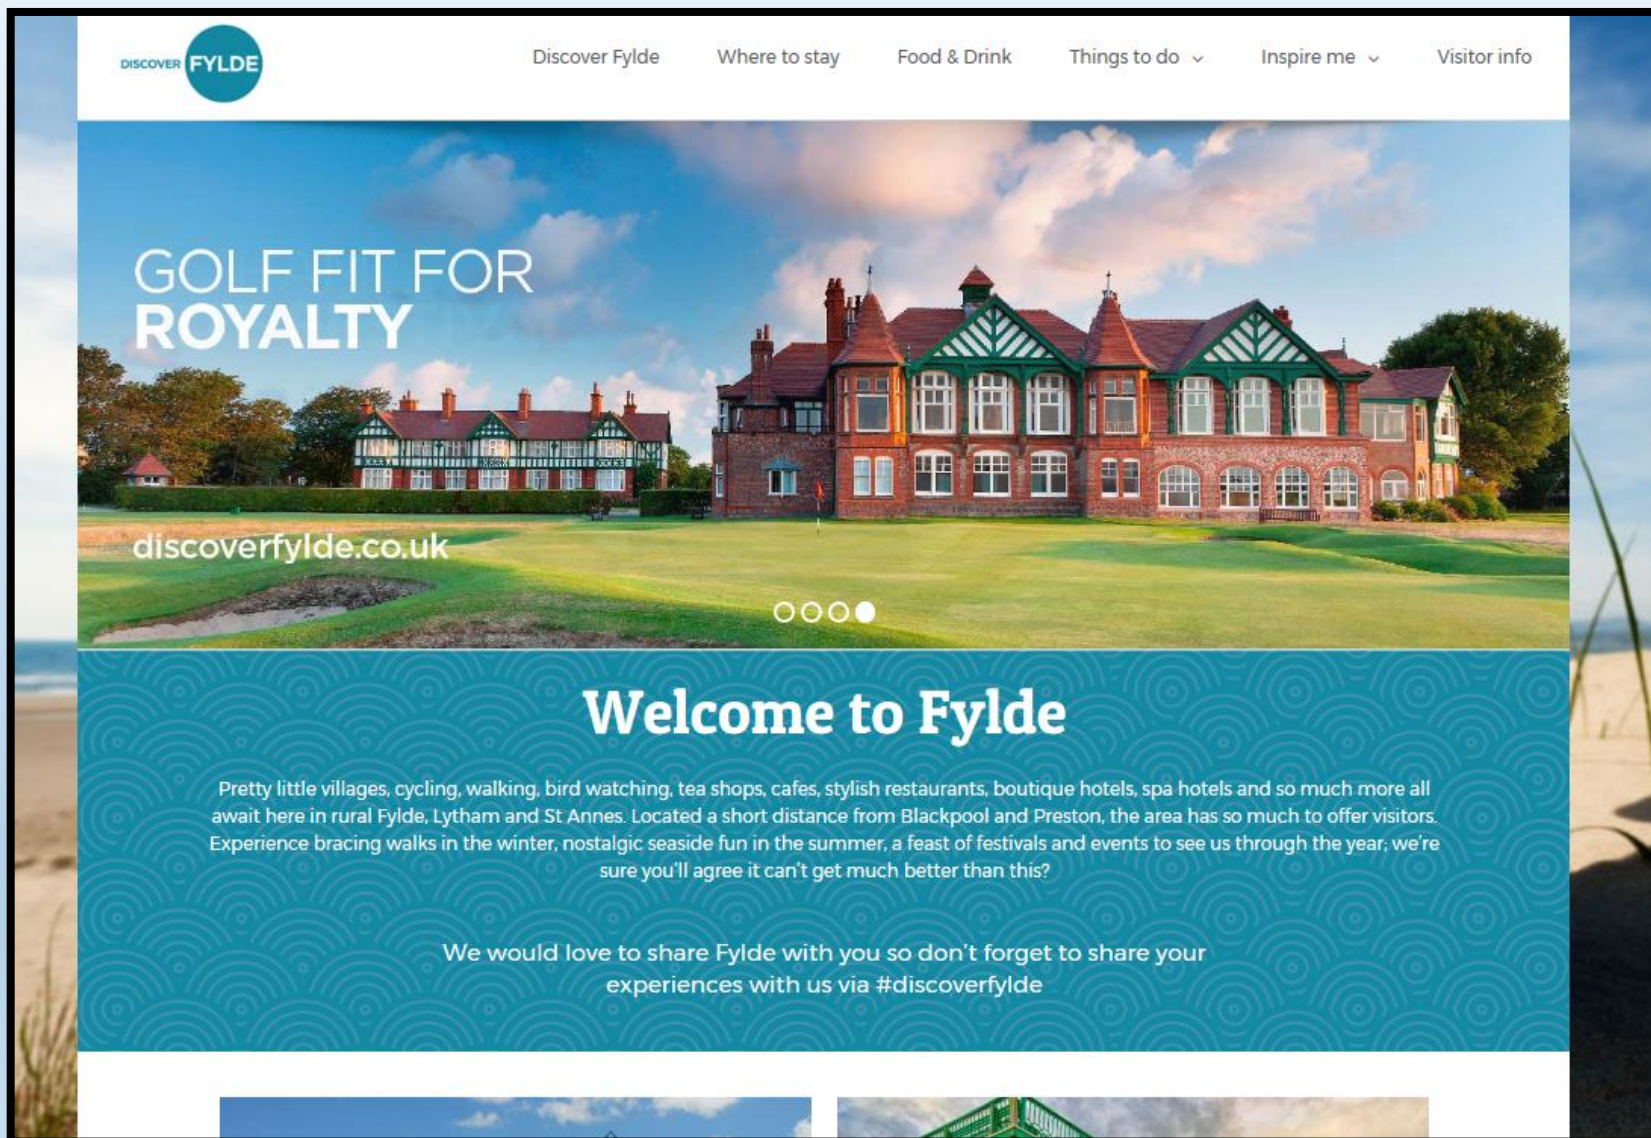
DISCOVER FYLDE

Discover Fylde Where to stay Food & Drink Things to do Inspire me Visitor info

GOLF FIT FOR ROYALTY

discoverfylde.co.uk

Welcome to Fylde

Pretty little villages, cycling, walking, bird watching, tea shops, cafes, stylish restaurants, boutique hotels, spa hotels and so much more all await here in rural Fylde, Lytham and St Annes. Located a short distance from Blackpool and Preston, the area has so much to offer visitors. Experience bracing walks in the winter, nostalgic seaside fun in the summer, a feast of festivals and events to see us through the year; we're sure you'll agree it can't get much better than this?

We would love to share Fylde with you so don't forget to share your experiences with us via #discoverfylde